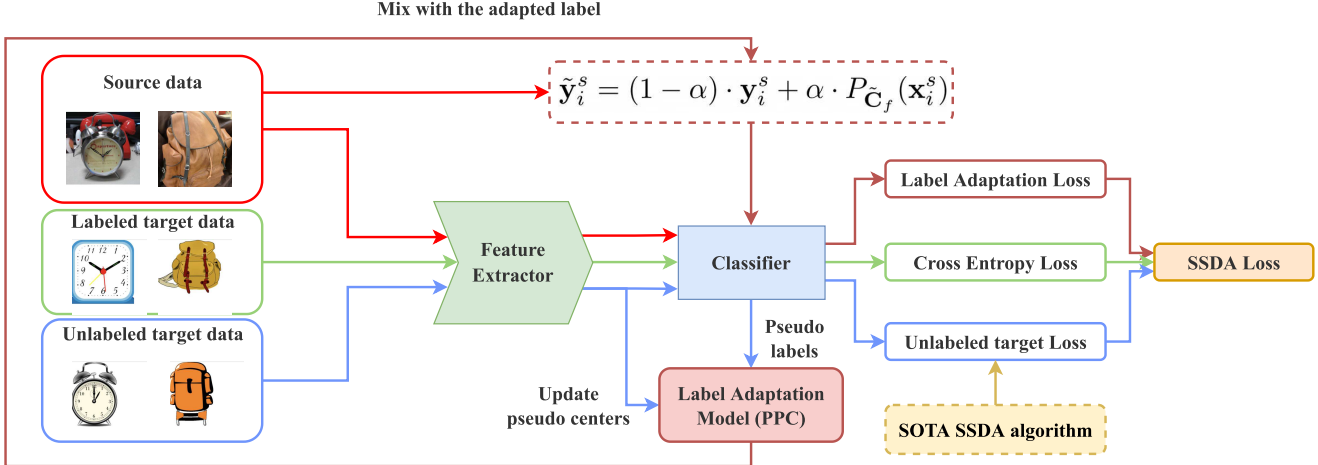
Mix with the adapted label

Source data

$\tilde{\mathbf{y}}_i^s = (1-\alpha)\cdot \mathbf{y}_i^s + \alpha \cdot P_{\tilde{\mathbf{C}}_f}(\mathbf{x}_i^s)$

Labeled target data

Feature Extractor

Classifier

Label Adaptation Loss

Cross Entropy Loss

SSDA Loss

Unlabeled target Loss

Unlabeled target data

Pseudo labels

Update pseudo centers

Label Adaptation Model (PPC)

SOTA SSDA algorithm